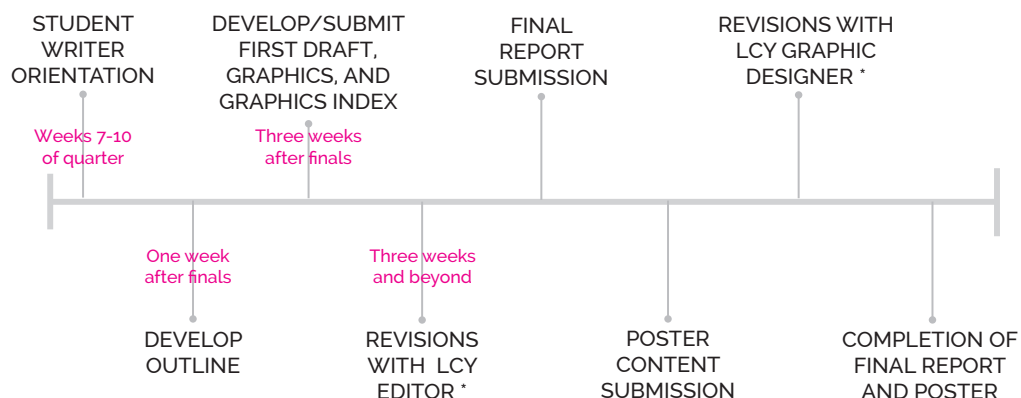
STUDENT WRITER ORIENTATION

Weeks 7-10 of quarter

DEVELOP/SUBMIT FIRST DRAFT, GRAPHICS, AND GRAPHICS INDEX

Three weeks after finals

FINAL REPORT SUBMISSION

REVISIONS WITH LCY GRAPHIC DESIGNER *

One week after finals

DEVELOP OUTLINE

Three weeks and beyond

REVISIONS WITH LCY EDITOR *

POSTER CONTENT SUBMISSION

COMPLETION OF FINAL REPORT AND POSTER